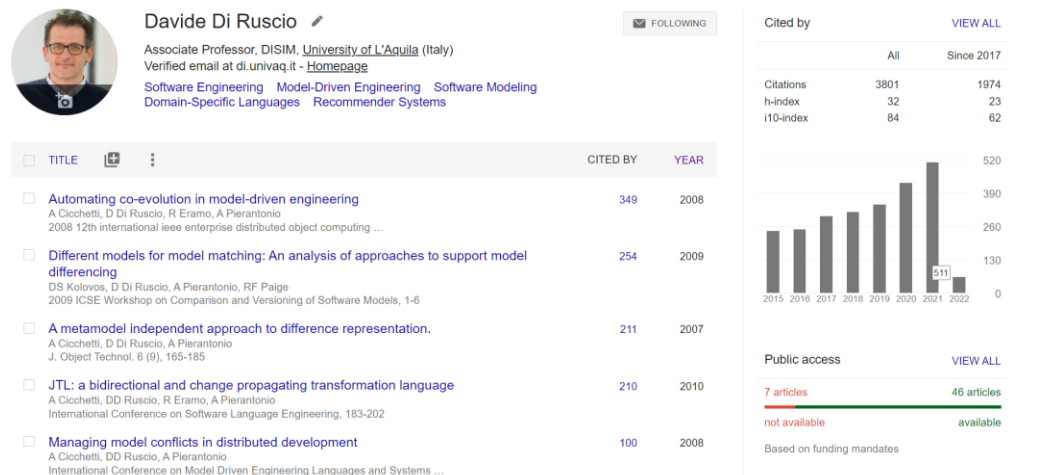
Davide Di Ruscio

FOLLOWING

Associate Professor, DISIM, University of L'Aquila (Italy)
Verified email at di.univaq.it - Homepage

Software Engineering Model-Driven Engineering Software Modeling Domain-Specific Languages Recommender Systems

| TITLE | CITED BY | YEAR |
|---|---|---|
| Automating co-evolution in model-driven engineering<br>A Cicchetti, D Di Ruscio, R Eramo, A Pierantonio<br>2008 12th international ieee enterprise distributed object computing … | 349 | 2008 |
| Different models for model matching: An analysis of approaches to support model differencing<br>DS Kolovos, D Di Ruscio, A Pierantonio, RF Paige<br>2009 ICSE Workshop on Comparison and Versioning of Software Models, 1-6 | 254 | 2009 |
| A metamodel independent approach to difference representation.<br>A Cicchetti, D Di Ruscio, A Pierantonio<br>J. Object Technol. 6 (9), 165-185 | 211 | 2007 |
| JTL: a bidirectional and change propagating transformation language<br>A Cicchetti, DD Ruscio, R Eramo, A Pierantonio<br>International Conference on Software Language Engineering, 183-202 | 210 | 2010 |
| Managing model conflicts in distributed development<br>A Cicchetti, DD Ruscio, A Pierantonio<br>International Conference on Model Driven Engineering Languages and Systems … | 100 | 2008 |

Cited by VIEW ALL

| | All | Since 2017 |
|---|---|---|
| Citations | 3801 | 1974 |
| h-index | 32 | 23 |
| i10-index | 84 | 62 |

520
390
260
130
0
511
2015 2016 2017 2018 2019 2020 2021 2022

Public access VIEW ALL

7 articles 46 articles
not available available
Based on funding mandates